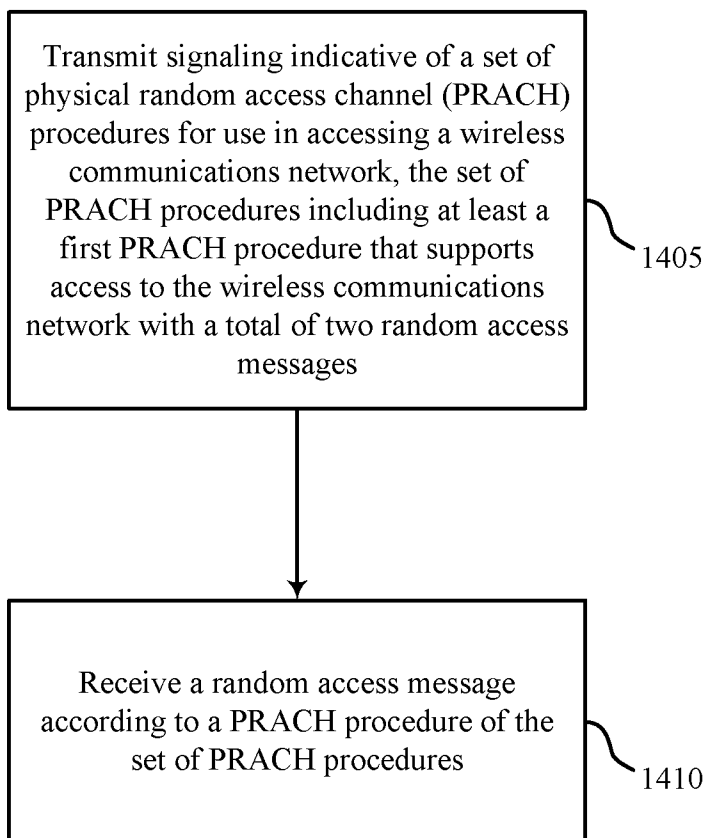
Transmit signaling indicative of a set of physical random access channel (PRACH) procedures for use in accessing a wireless communications network, the set of PRACH procedures including at least a first PRACH procedure that supports access to the wireless communications network with a total of two random access messages

1405

Receive a random access message according to a PRACH procedure of the set of PRACH procedures

1410